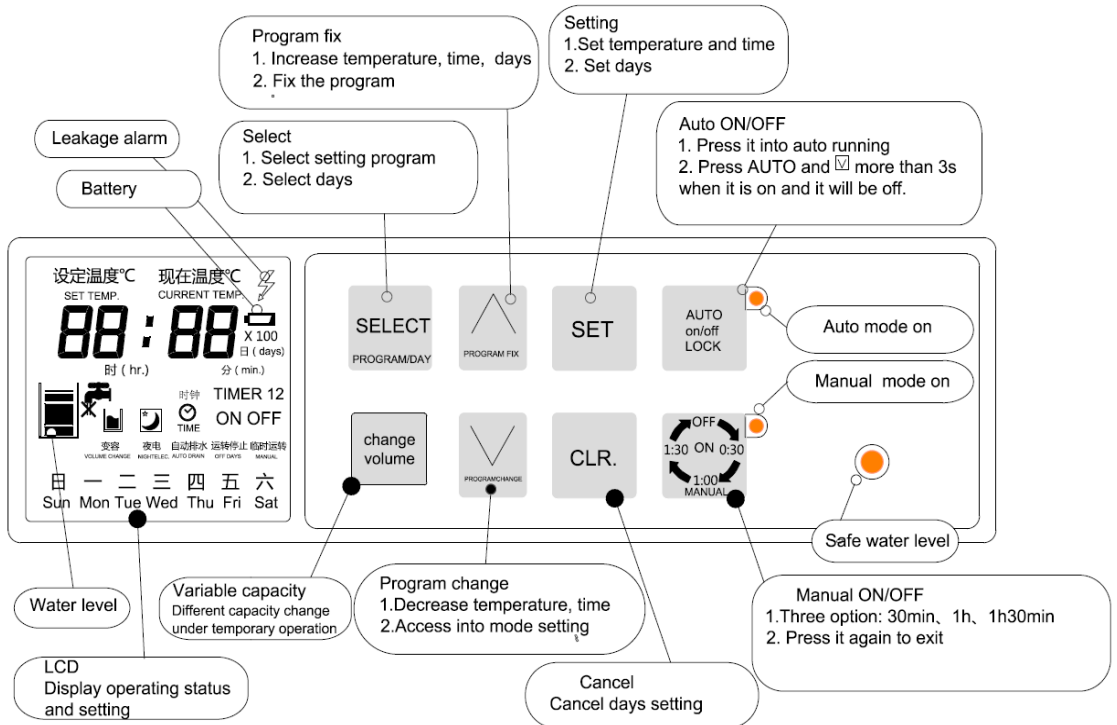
Program fix
1. Increase temperature, time, days
2. Fix the program

Setting
1.Set temperature and time
2. Set days

Leakage alarm

Select
1. Select setting program
2. Select days

Battery

Auto ON/OFF
1. Press it into auto running
2. Press AUTO and ☑ more than 3s when it is on and it will be off.

设定温度℃ SET TEMP. 现在温度℃ CURRENT TEMP.

88 : 88

X 100
日 ( days)
时 ( hr.) 分 ( min.)

时钟 TIME TIMER 12 ON OFF

变容 VOLUME CHANGE 夜电 NIGHTELEC. 自动排水 AUTO DRAIN 运转停止 OFF DAYS 临时运转 MANUAL

日 一 二 三 四 五 六
Sun Mon Tue Wed Thu Fri Sat

SELECT
PROGRAM/DAY

PROGRAM FIX

SET

AUTO on/off LOCK

Auto mode on

Manual mode on

change volume

PROGRAMCHANGE

CLR.

OFF ON 0:30 1:30 1:00 MANUAL

Safe water level

Water level

Variable capacity
Different capacity change under temporary operation

Program change
1.Decrease temperature, time
2.Access into mode setting

Manual ON/OFF
1.Three option: 30min、1h、1h30min
2. Press it again to exit

LCD
Display operating status and setting

Cancel
Cancel days setting